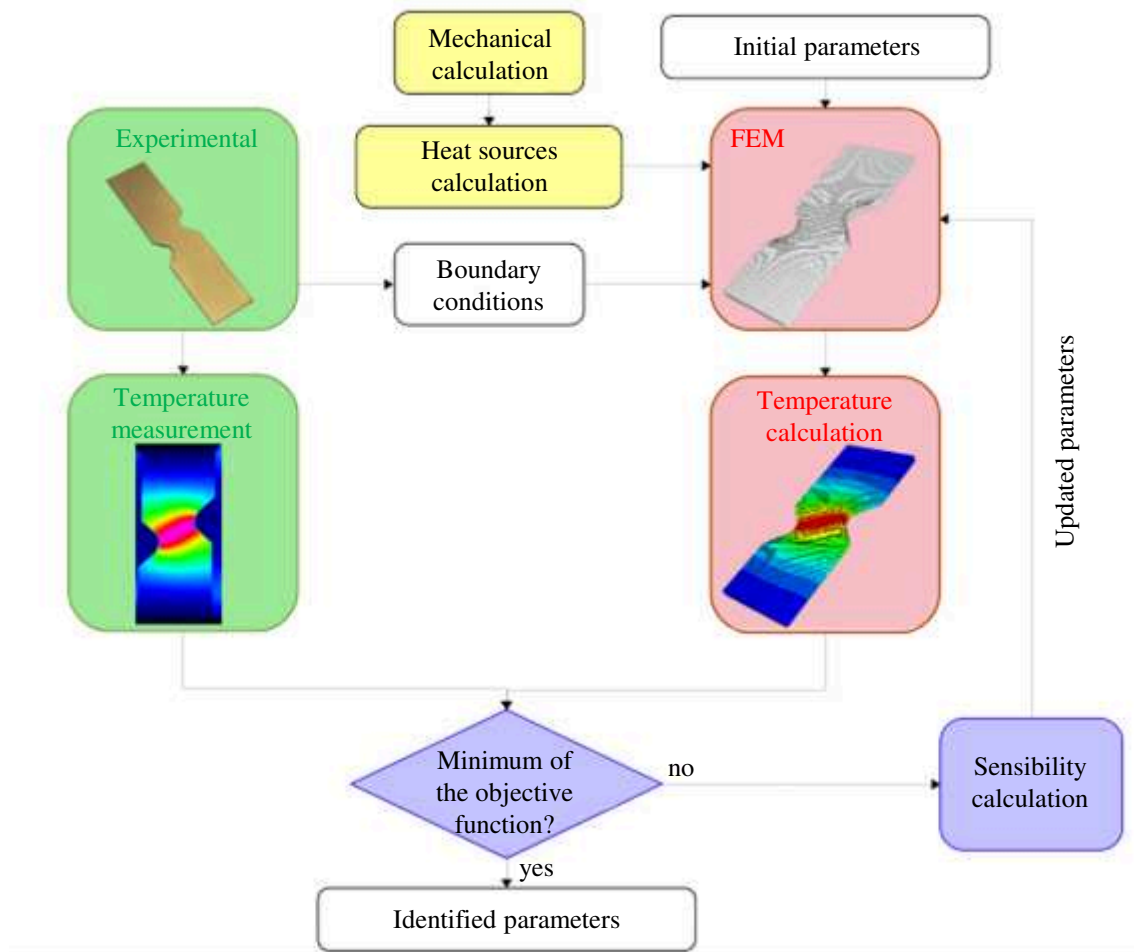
Mechanical calculation

Initial parameters

Experimental

Heat sources calculation

FEM

Boundary conditions

Updated parameters

Temperature measurement

Temperature calculation

Minimum of the objective function?

no

Sensibility calculation

yes

Identified parameters